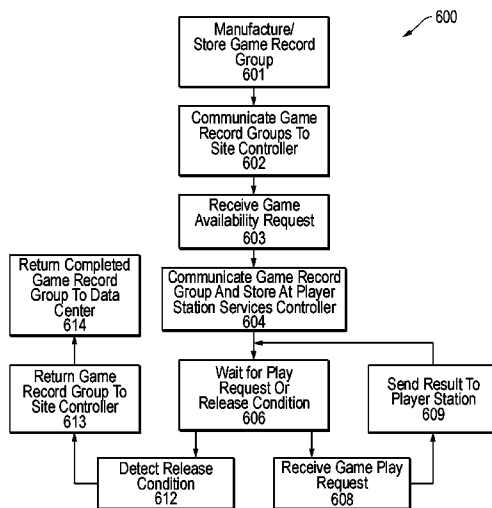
600

Manufacture/ Store Game Record Group 601

Communicate Game Record Groups To Site Controller 602

Receive Game Availability Request 603

Communicate Game Record Group And Store At Player Station Services Controller 604

Wait for Play Request Or Release Condition 606

Send Result To Player Station 609

Receive Game Play Request 608

Detect Release Condition 612

Return Game Record Group To Site Controller 613

Return Completed Game Record Group To Data Center 614